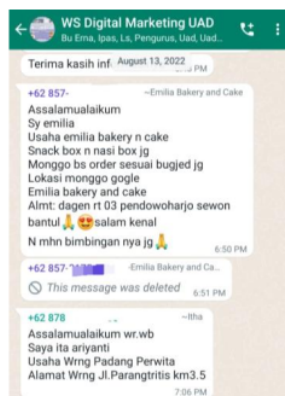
WS Digital Marketing UAD
Bu Erna, Ipas, Ls, Pengurus, Uad, Uad...

Terima kasih inf August 13, 2022 PM

+62 857- ~Emilia Bakery and Cake
Assalamualaikum
Sy emilia
Usaha emilia bakery n cake
Snack box n nasi box jg
Monggo bs order sesuai bugjed jg
Lokasi monggo gogle
Emilia bakery and cake
Almt: dagen rt 03 pendowoharjo sewon bantul 🙏😍salam kenal
N mhn bimbingan nya jg🙏
6:50 PM

+62 857- ~Emilia Bakery and Ca...
This message was deleted 6:51 PM

+62 878 ~Itha
Assalamualaikum wr.wb
Saya ita ariyanti
Usaha Wrng Padang Perwita
Alamat Wrng Jl.Parangtritis km3.5
7:06 PM